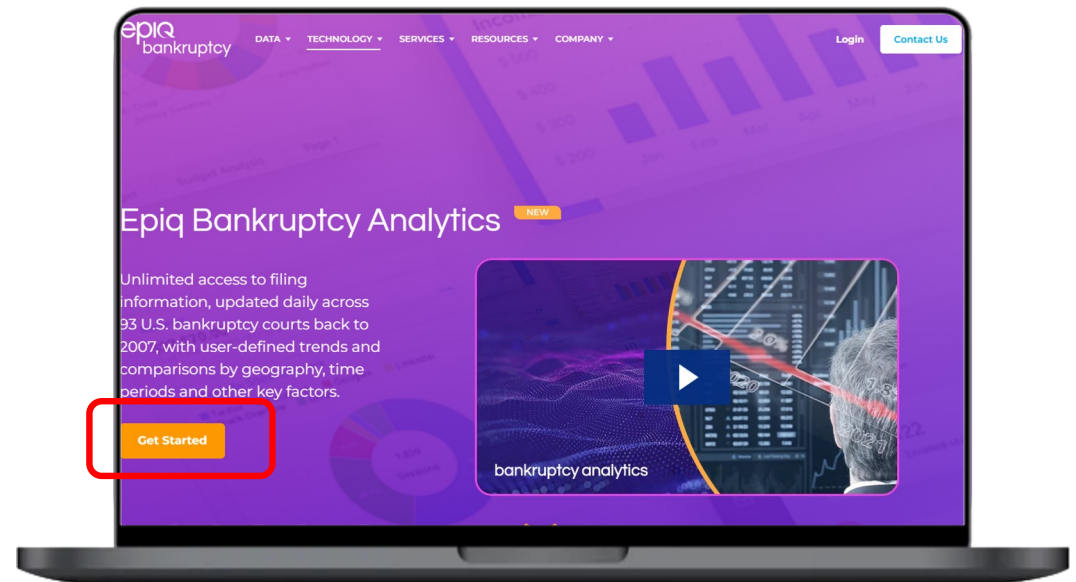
epiq bankruptcy

DATA ▾ TECHNOLOGY ▾ SERVICES ▾ RESOURCES ▾ COMPANY ▾

Login

Contact Us

Epiq Bankruptcy Analytics

NEW

Unlimited access to filing information, updated daily across 93 U.S. bankruptcy courts back to 2007, with user-defined trends and comparisons by geography, time periods and other key factors.

Get Started

bankruptcy analytics